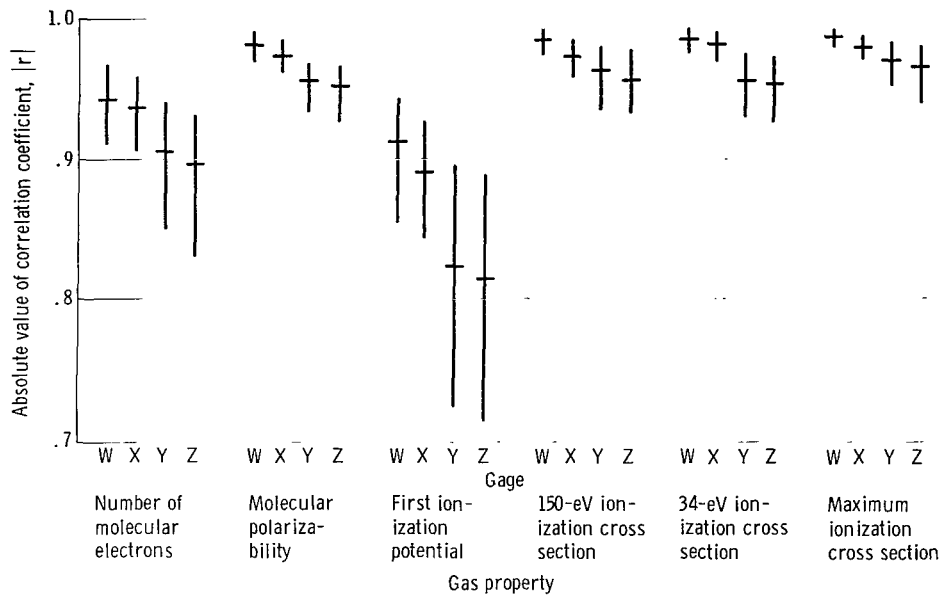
Absolute value of correlation coefficient, |r|

1.0
.9
.8
.7

W X Y Z
W X Y Z
W X Y Z
W X Y Z
W X Y Z
W X Y Z

Gage

Number of molecular electrons

Molecular polarizability

First ionization potential

150-eV ionization cross section

34-eV ionization cross section

Maximum ionization cross section

Gas property